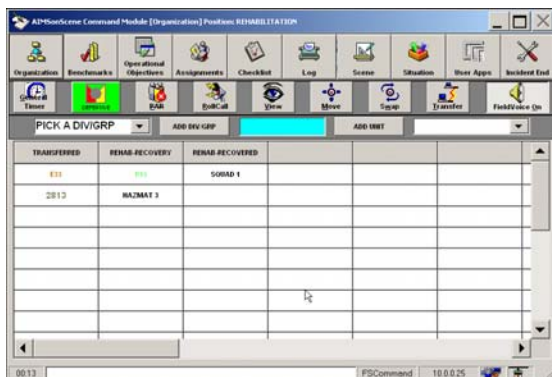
AIMSonScene Command Module [Organization] Position: REHABILITATION

Organization | Benchmarks | Operational Objectives | Assignments | Checklist | Log | Scene | Situation | User Apps | Incident End

General Timer | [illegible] | PAR | RollCall | View | Move | Swap | Transfer | FieldVoice On

PICK A DIV/GRP | ADD DIV/GRP | ADD UNIT

| TRANSFERRED | REHAB-RECOVERY | REHAB-RECOVERED | | | |
|---|---|---|---|---|---|
| E13 | E11 | SQUAD 1 | | | |
| 2813 | HAZMAT 3 | | | | |
| | | | | | |
| | | | | | |
| | | | | | |
| | | | | | |
| | | | | | |
| | | | | | |
| | | | | | |

00:13 | FSCommand | 10.0.0.25